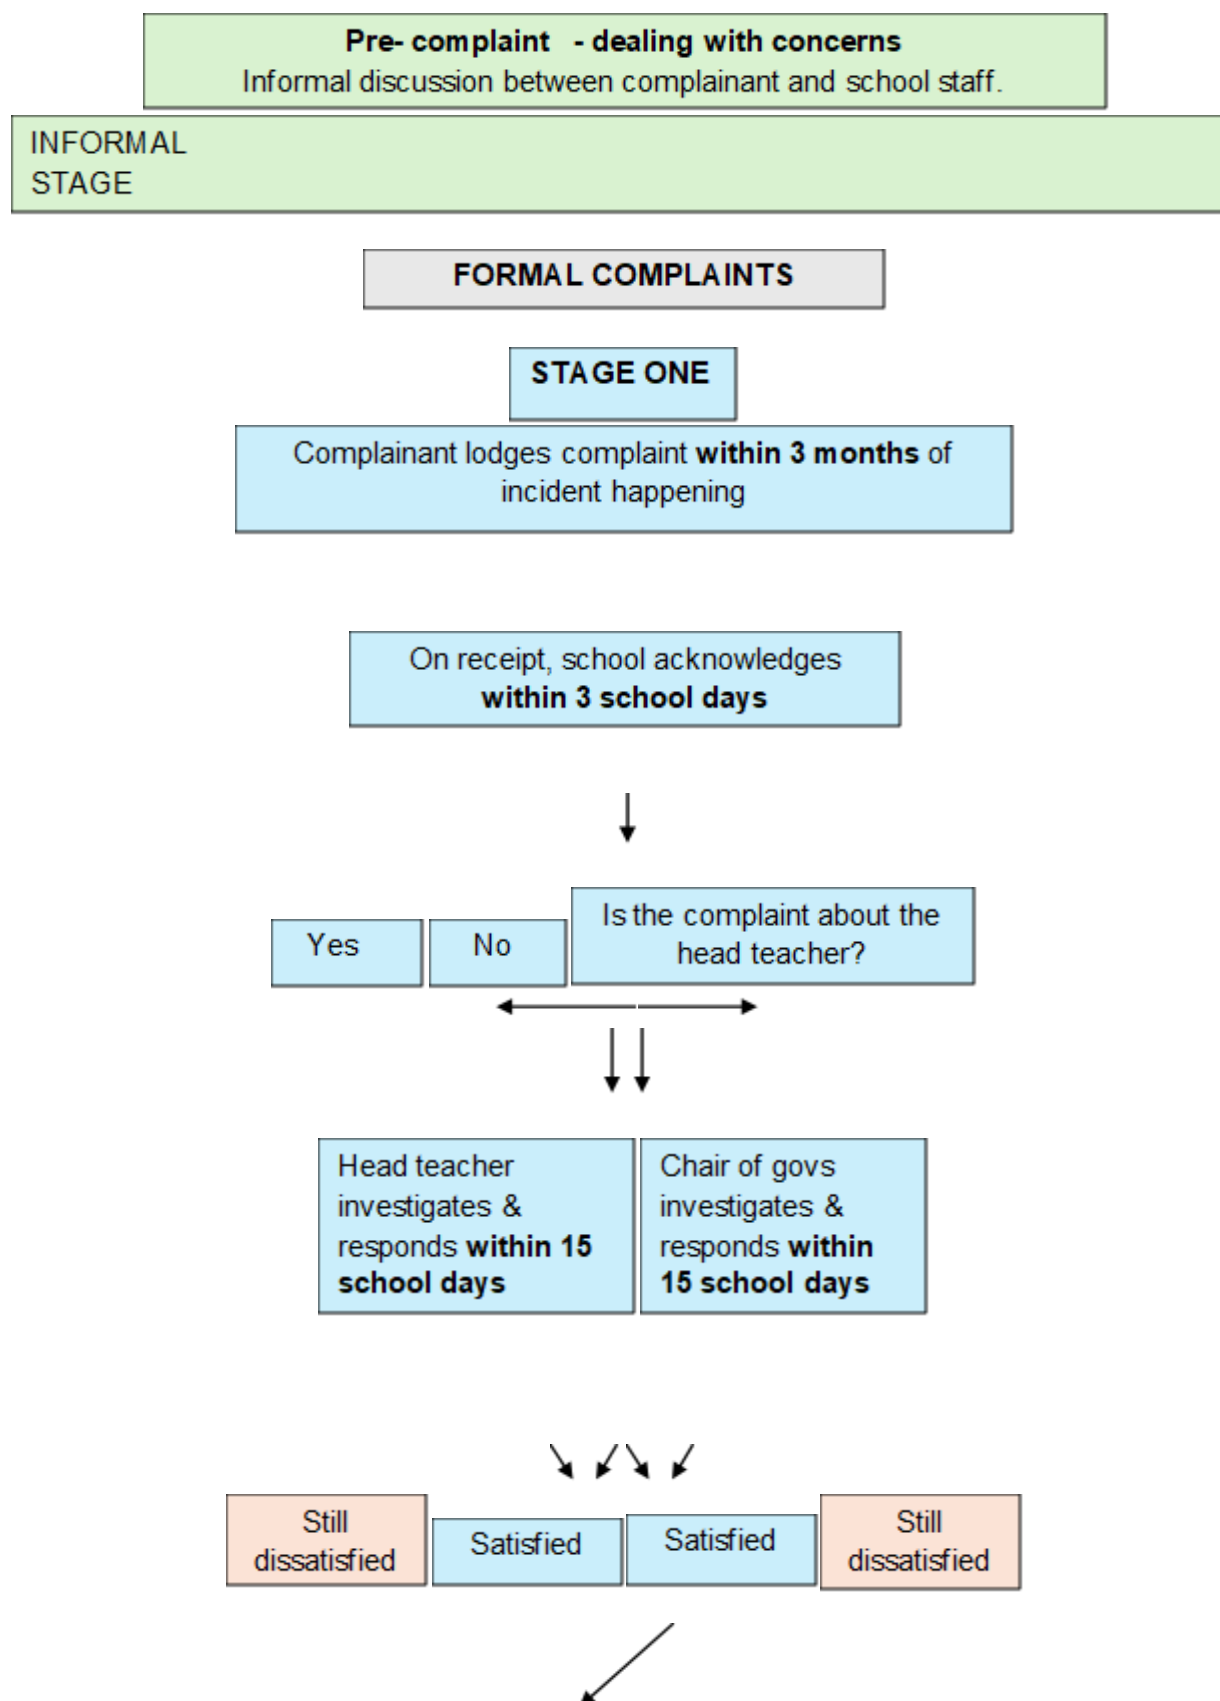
**Pre- complaint - dealing with concerns**
Informal discussion between complainant and school staff.

INFORMAL STAGE

**FORMAL COMPLAINTS**

**STAGE ONE**

Complainant lodges complaint **within 3 months** of incident happening

On receipt, school acknowledges **within 3 school days**

Yes

No

Is the complaint about the head teacher?

Head teacher investigates & responds **within 15 school days**

Chair of govs investigates & responds **within 15 school days**

Still dissatisfied

Satisfied

Satisfied

Still dissatisfied